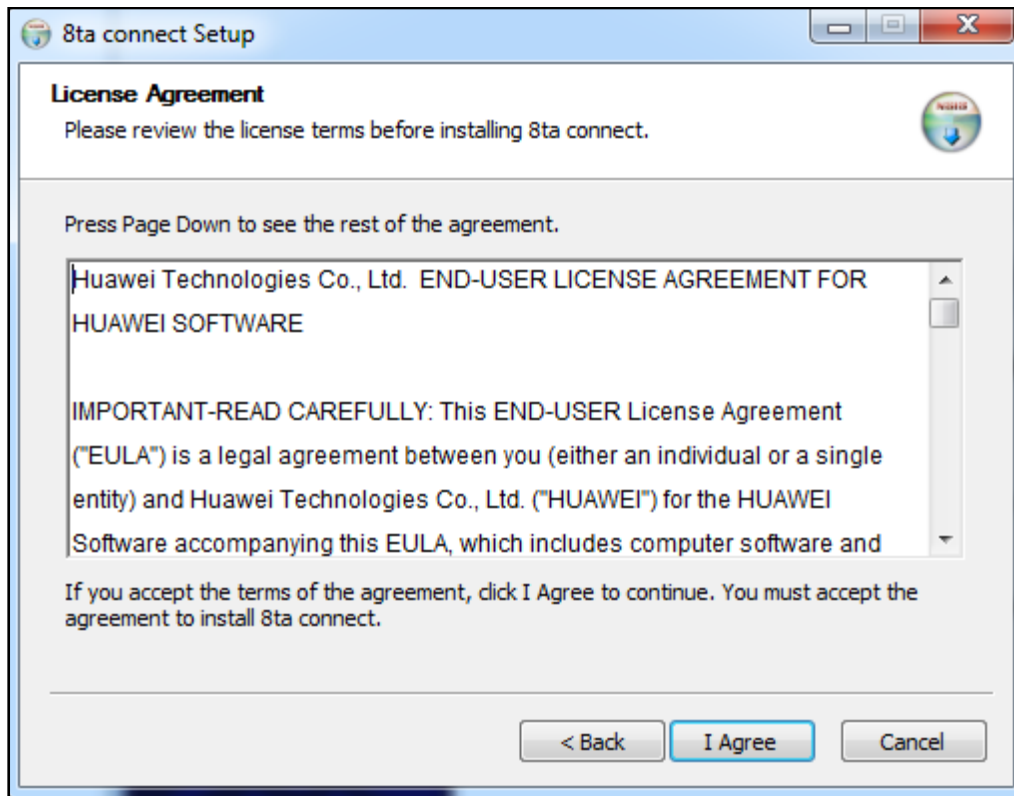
8ta connect Setup

License Agreement
Please review the license terms before installing 8ta connect.

Press Page Down to see the rest of the agreement.

Huawei Technologies Co., Ltd. END-USER LICENSE AGREEMENT FOR HUAWEI SOFTWARE

IMPORTANT-READ CAREFULLY: This END-USER License Agreement ("EULA") is a legal agreement between you (either an individual or a single entity) and Huawei Technologies Co., Ltd. ("HUAWEI") for the HUAWEI Software accompanying this EULA, which includes computer software and

If you accept the terms of the agreement, click I Agree to continue. You must accept the agreement to install 8ta connect.

< Back
I Agree
Cancel